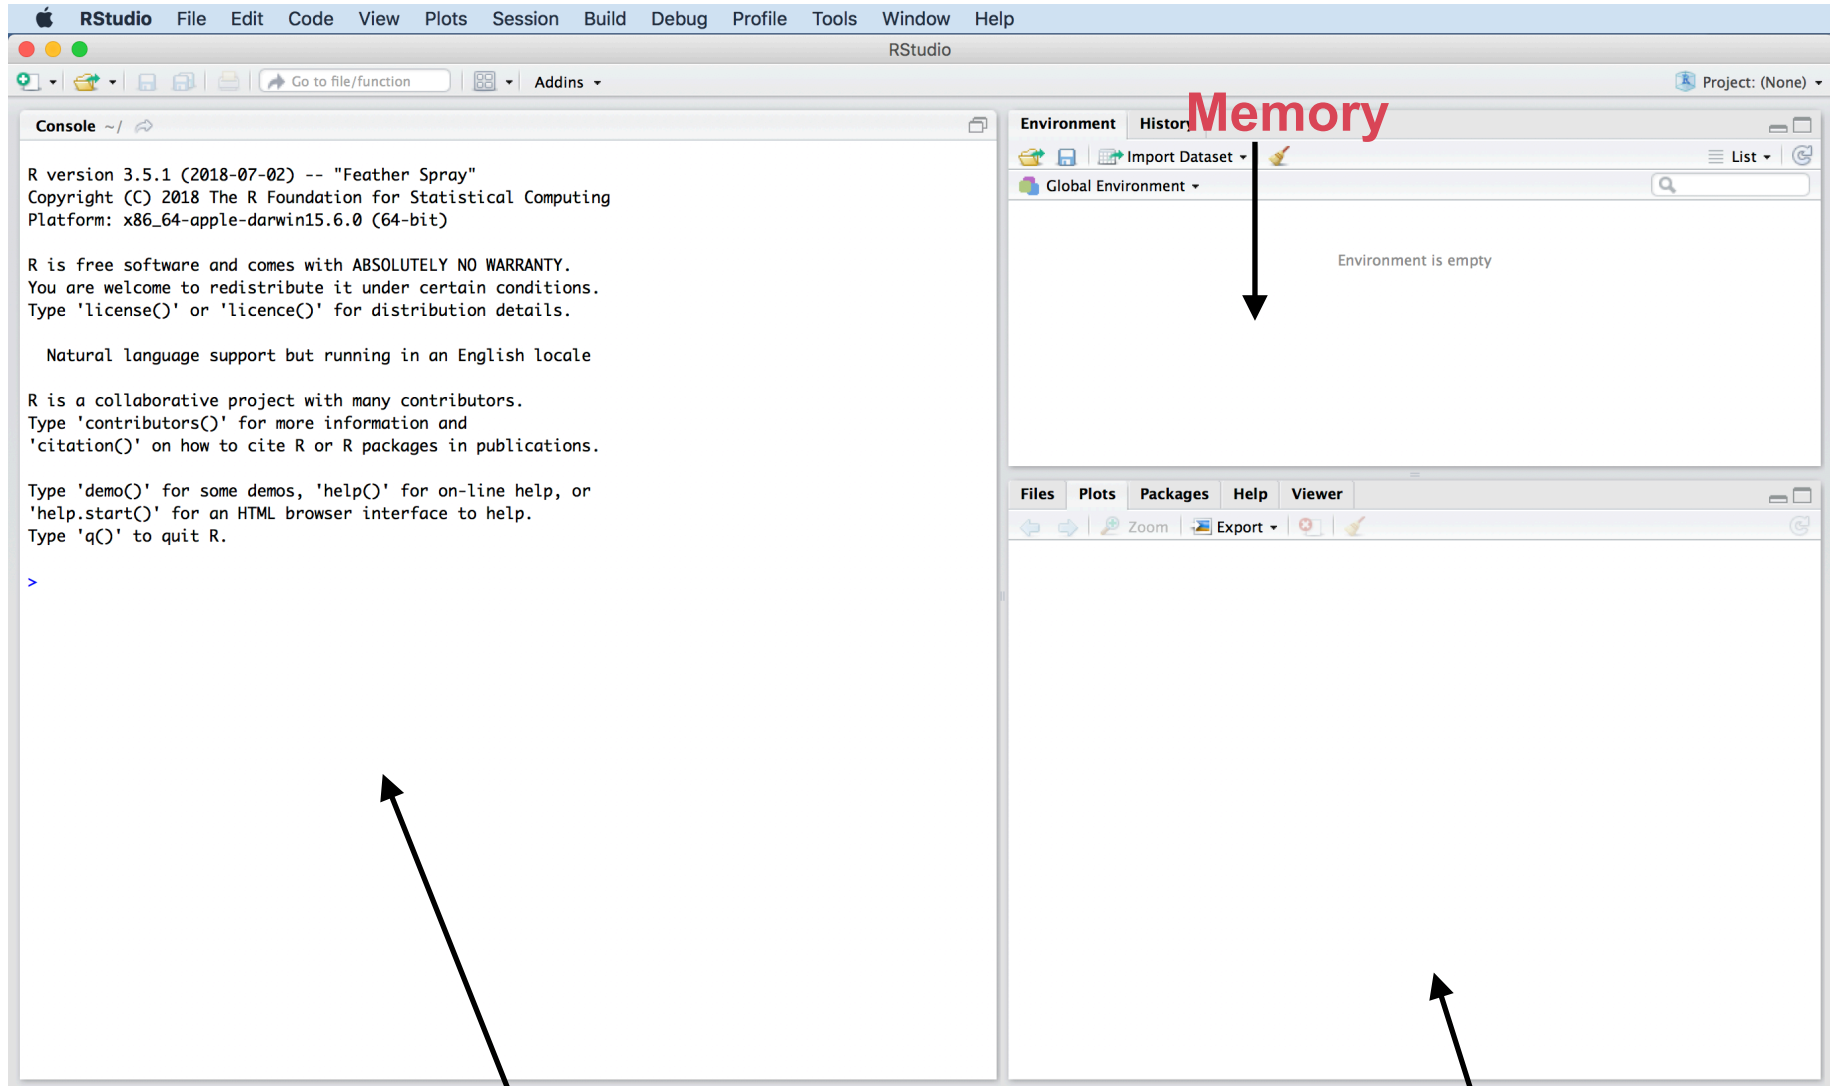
RStudio File Edit Code View Plots Session Build Debug Profile Tools Window Help

RStudio

Go to file/function Addins Project: (None)

Console ~/

R version 3.5.1 (2018-07-02) -- "Feather Spray"
Copyright (C) 2018 The R Foundation for Statistical Computing
Platform: x86_64-apple-darwin15.6.0 (64-bit)

R is free software and comes with ABSOLUTELY NO WARRANTY.
You are welcome to redistribute it under certain conditions.
Type 'license()' or 'licence()' for distribution details.

Natural language support but running in an English locale

R is a collaborative project with many contributors.
Type 'contributors()' for more information and
'citation()' on how to cite R or R packages in publications.

Type 'demo()' for some demos, 'help()' for on-line help, or
'help.start()' for an HTML browser interface to help.
Type 'q()' to quit R.

>

Environment History Memory

Import Dataset List

Global Environment

Environment is empty

Files Plots Packages Help Viewer

Zoom Export